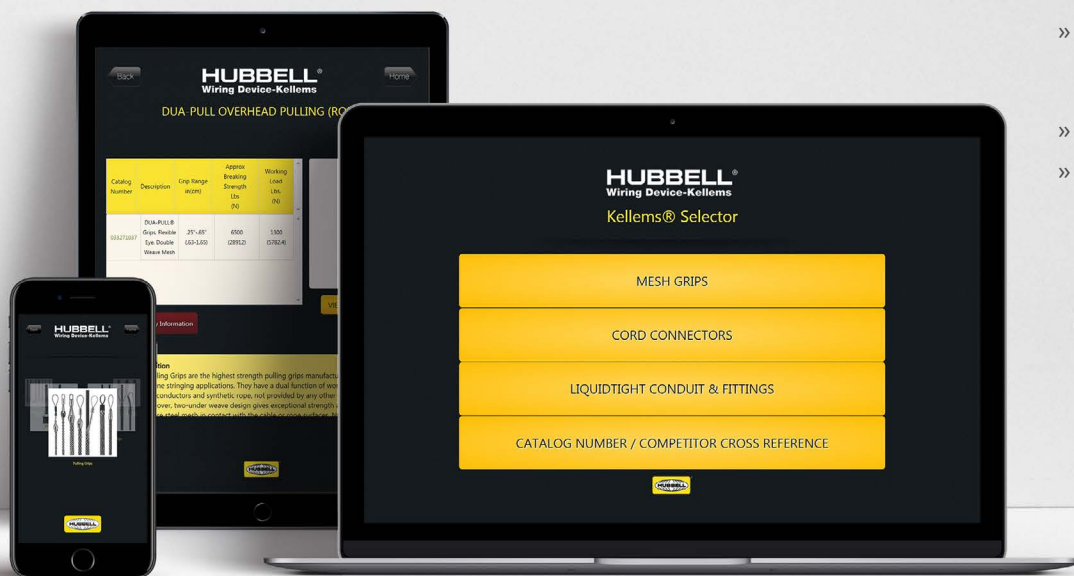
»

»

»

Back

HUBBELL®
Wiring Device-Kellems

Home

DUA PULL OVERHEAD PULLING (RO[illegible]

| Catalog Number | Description | Grip Range in(cm) | Approx Breaking Strength Lbs (N) | Working Load Lbs. (N) |
|---|---|---|---|---|
| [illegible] | DUA-PULL® Grips, Flexible Eye, Double Weave Mesh | .25"-.65" (.63-1.65) | 6500 (28912) | 1300 (5782.4) |

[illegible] Information

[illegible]tion
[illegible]lling Grips are the highest strength pulling grips manufactu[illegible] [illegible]e stringing applications. They have a dual function of wo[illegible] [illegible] conductors and synthetic rope, not provided by any other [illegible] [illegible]over, two-under weave design gives exceptional strength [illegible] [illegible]

HUBBELL®
Wiring Device-Kellems

Pulling Grips

HUBBELL®
Wiring Device-Kellems

Kellems® Selector

MESH GRIPS

CORD CONNECTORS

LIQUIDTIGHT CONDUIT & FITTINGS

CATALOG NUMBER / COMPETITOR CROSS REFERENCE